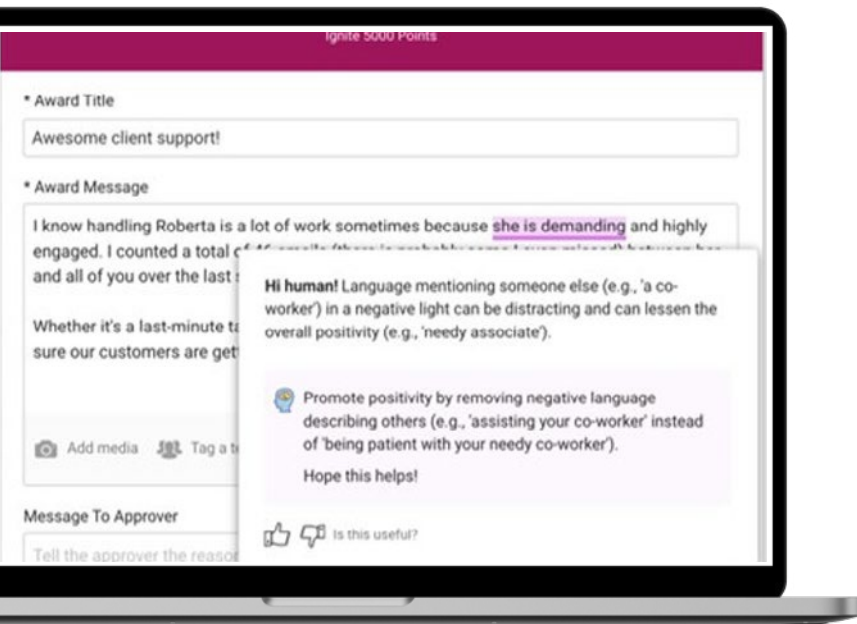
Ignite 5000 Points

* Award Title

Awesome client support!

* Award Message

I know handling Roberta is a lot of work sometimes because she is demanding and highly engaged. I counted a total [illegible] and all of you over the last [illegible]

Whether it's a last-minute t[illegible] sure our customers are get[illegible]

Add media Tag a t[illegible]

Message To Approver

Tell the approver the reaso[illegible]

Hi human! Language mentioning someone else (e.g., 'a co-worker') in a negative light can be distracting and can lessen the overall positivity (e.g., 'needy associate').

Promote positivity by removing negative language describing others (e.g., 'assisting your co-worker' instead of 'being patient with your needy co-worker').

Hope this helps!

Is this useful?